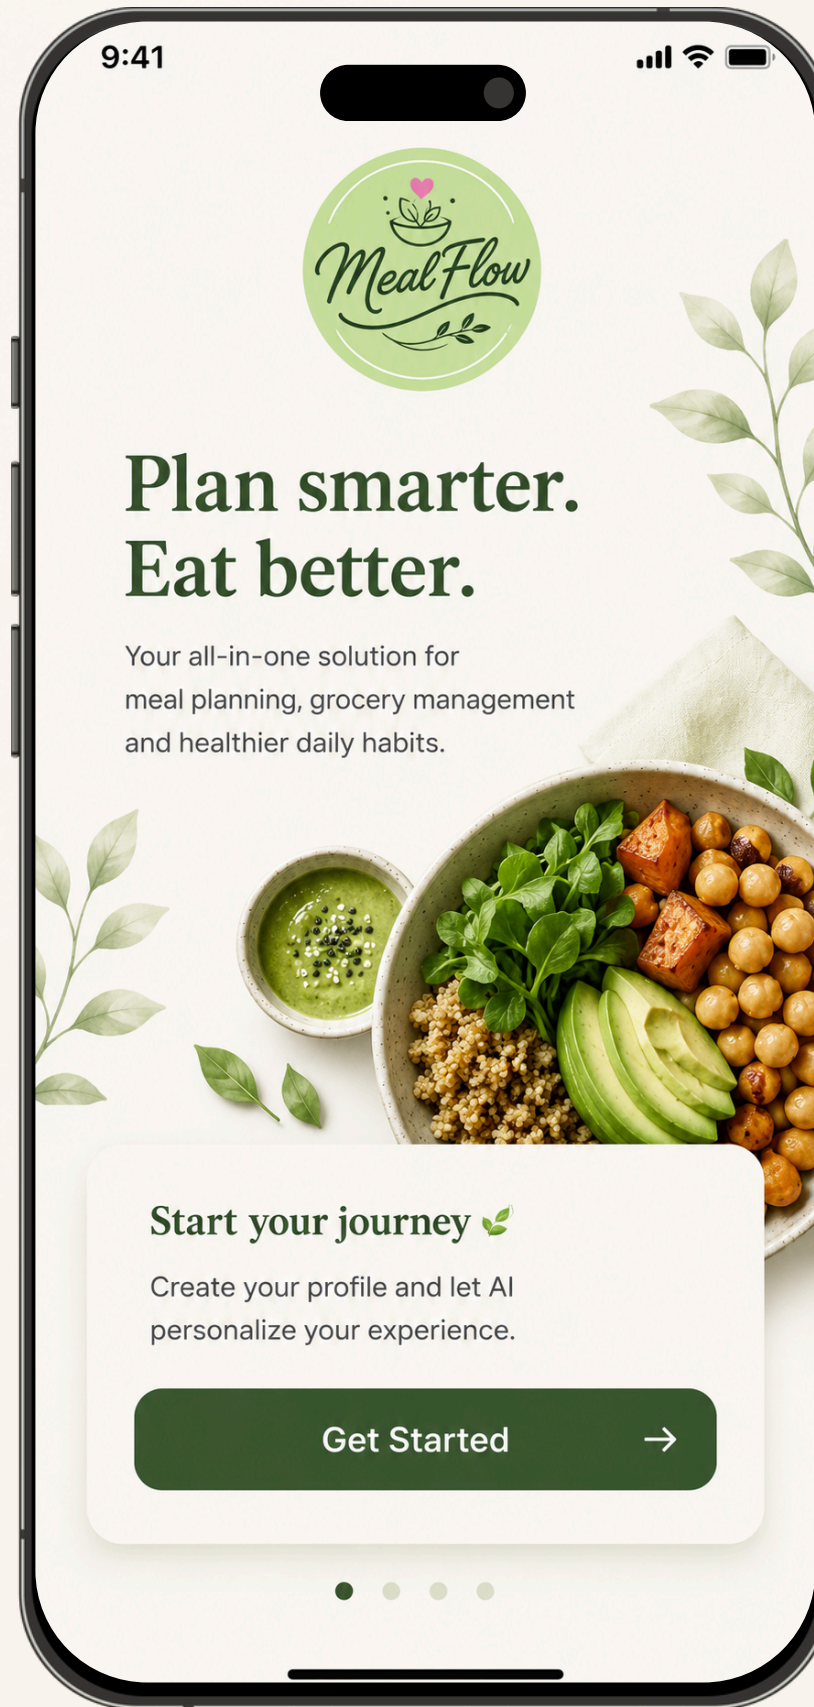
9:41

MealFlow

Plan smarter.
Eat better.

Your all-in-one solution for meal planning, grocery management and healthier daily habits.

Start your journey

Create your profile and let AI personalize your experience.

Get Started →